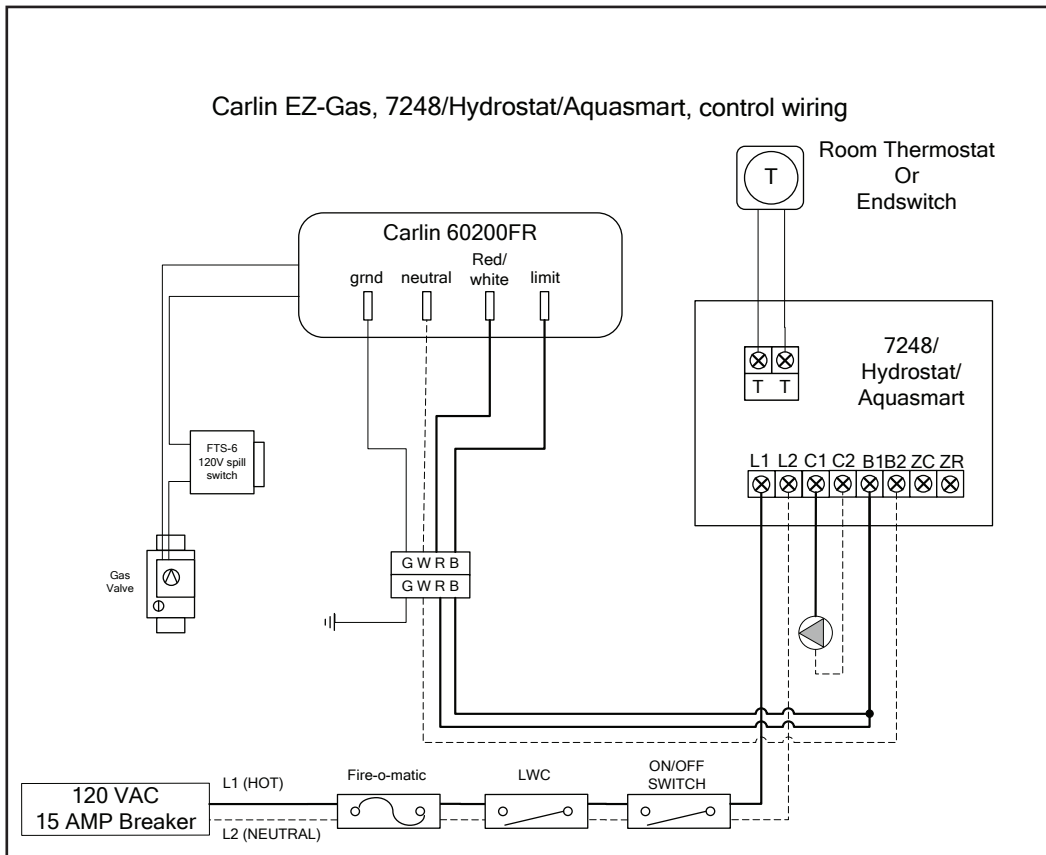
Carlin EZ-Gas, 7248/Hydrostat/Aquasmart, control wiring

T

Room Thermostat
Or
Endswitch

Carlin 60200FR

grnd neutral Red/ white limit

T T

7248/
Hydrostat/
Aquasmart

FTS-6
120V spill
switch

L1 L2 C1 C2 B1 B2 ZC ZR

Gas
Valve

G W R B
G W R B

120 VAC
15 AMP Breaker

L1 (HOT)
L2 (NEUTRAL)

Fire-o-matic

LWC

ON/OFF
SWITCH